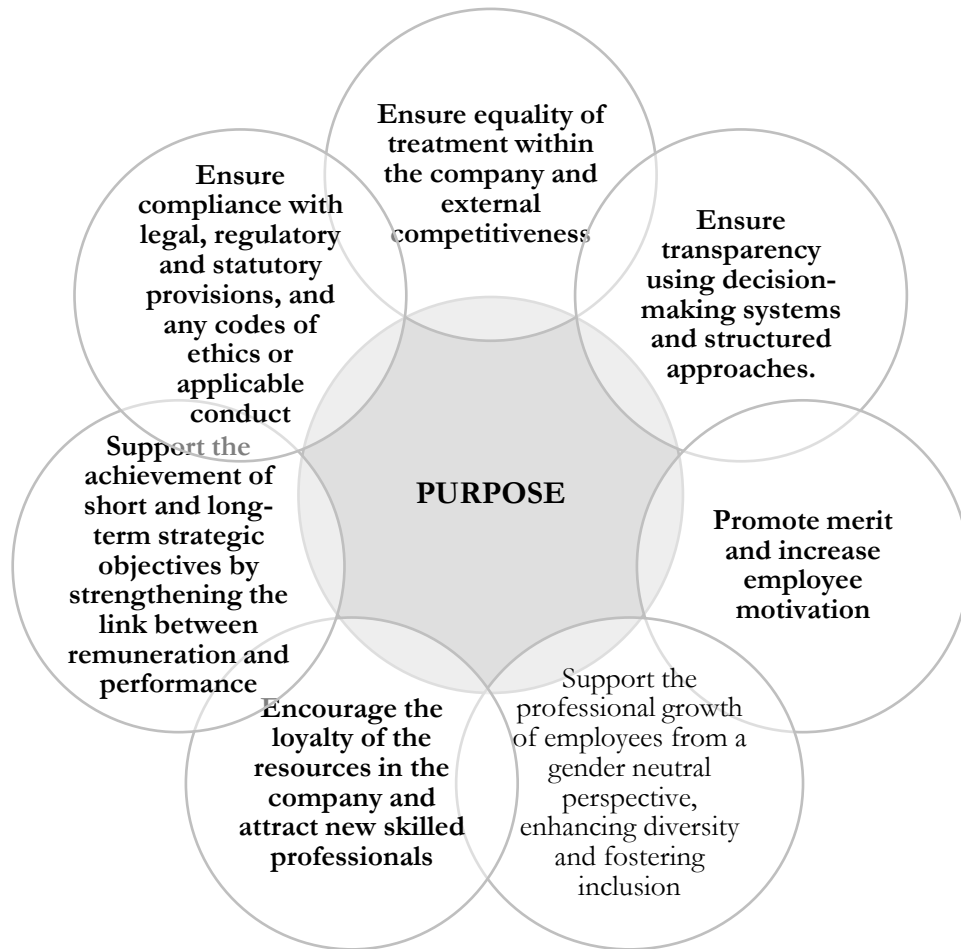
Ensure equality of treatment within the company and external competitiveness

Ensure transparency using decision-making systems and structured approaches.

Promote merit and increase employee motivation

Support the professional growth of employees from a gender neutral perspective, enhancing diversity and fostering inclusion

Encourage the loyalty of the resources in the company and attract new skilled professionals

Support the achievement of short and long-term strategic objectives by strengthening the link between remuneration and performance

Ensure compliance with legal, regulatory and statutory provisions, and any codes of ethics or applicable conduct

PURPOSE